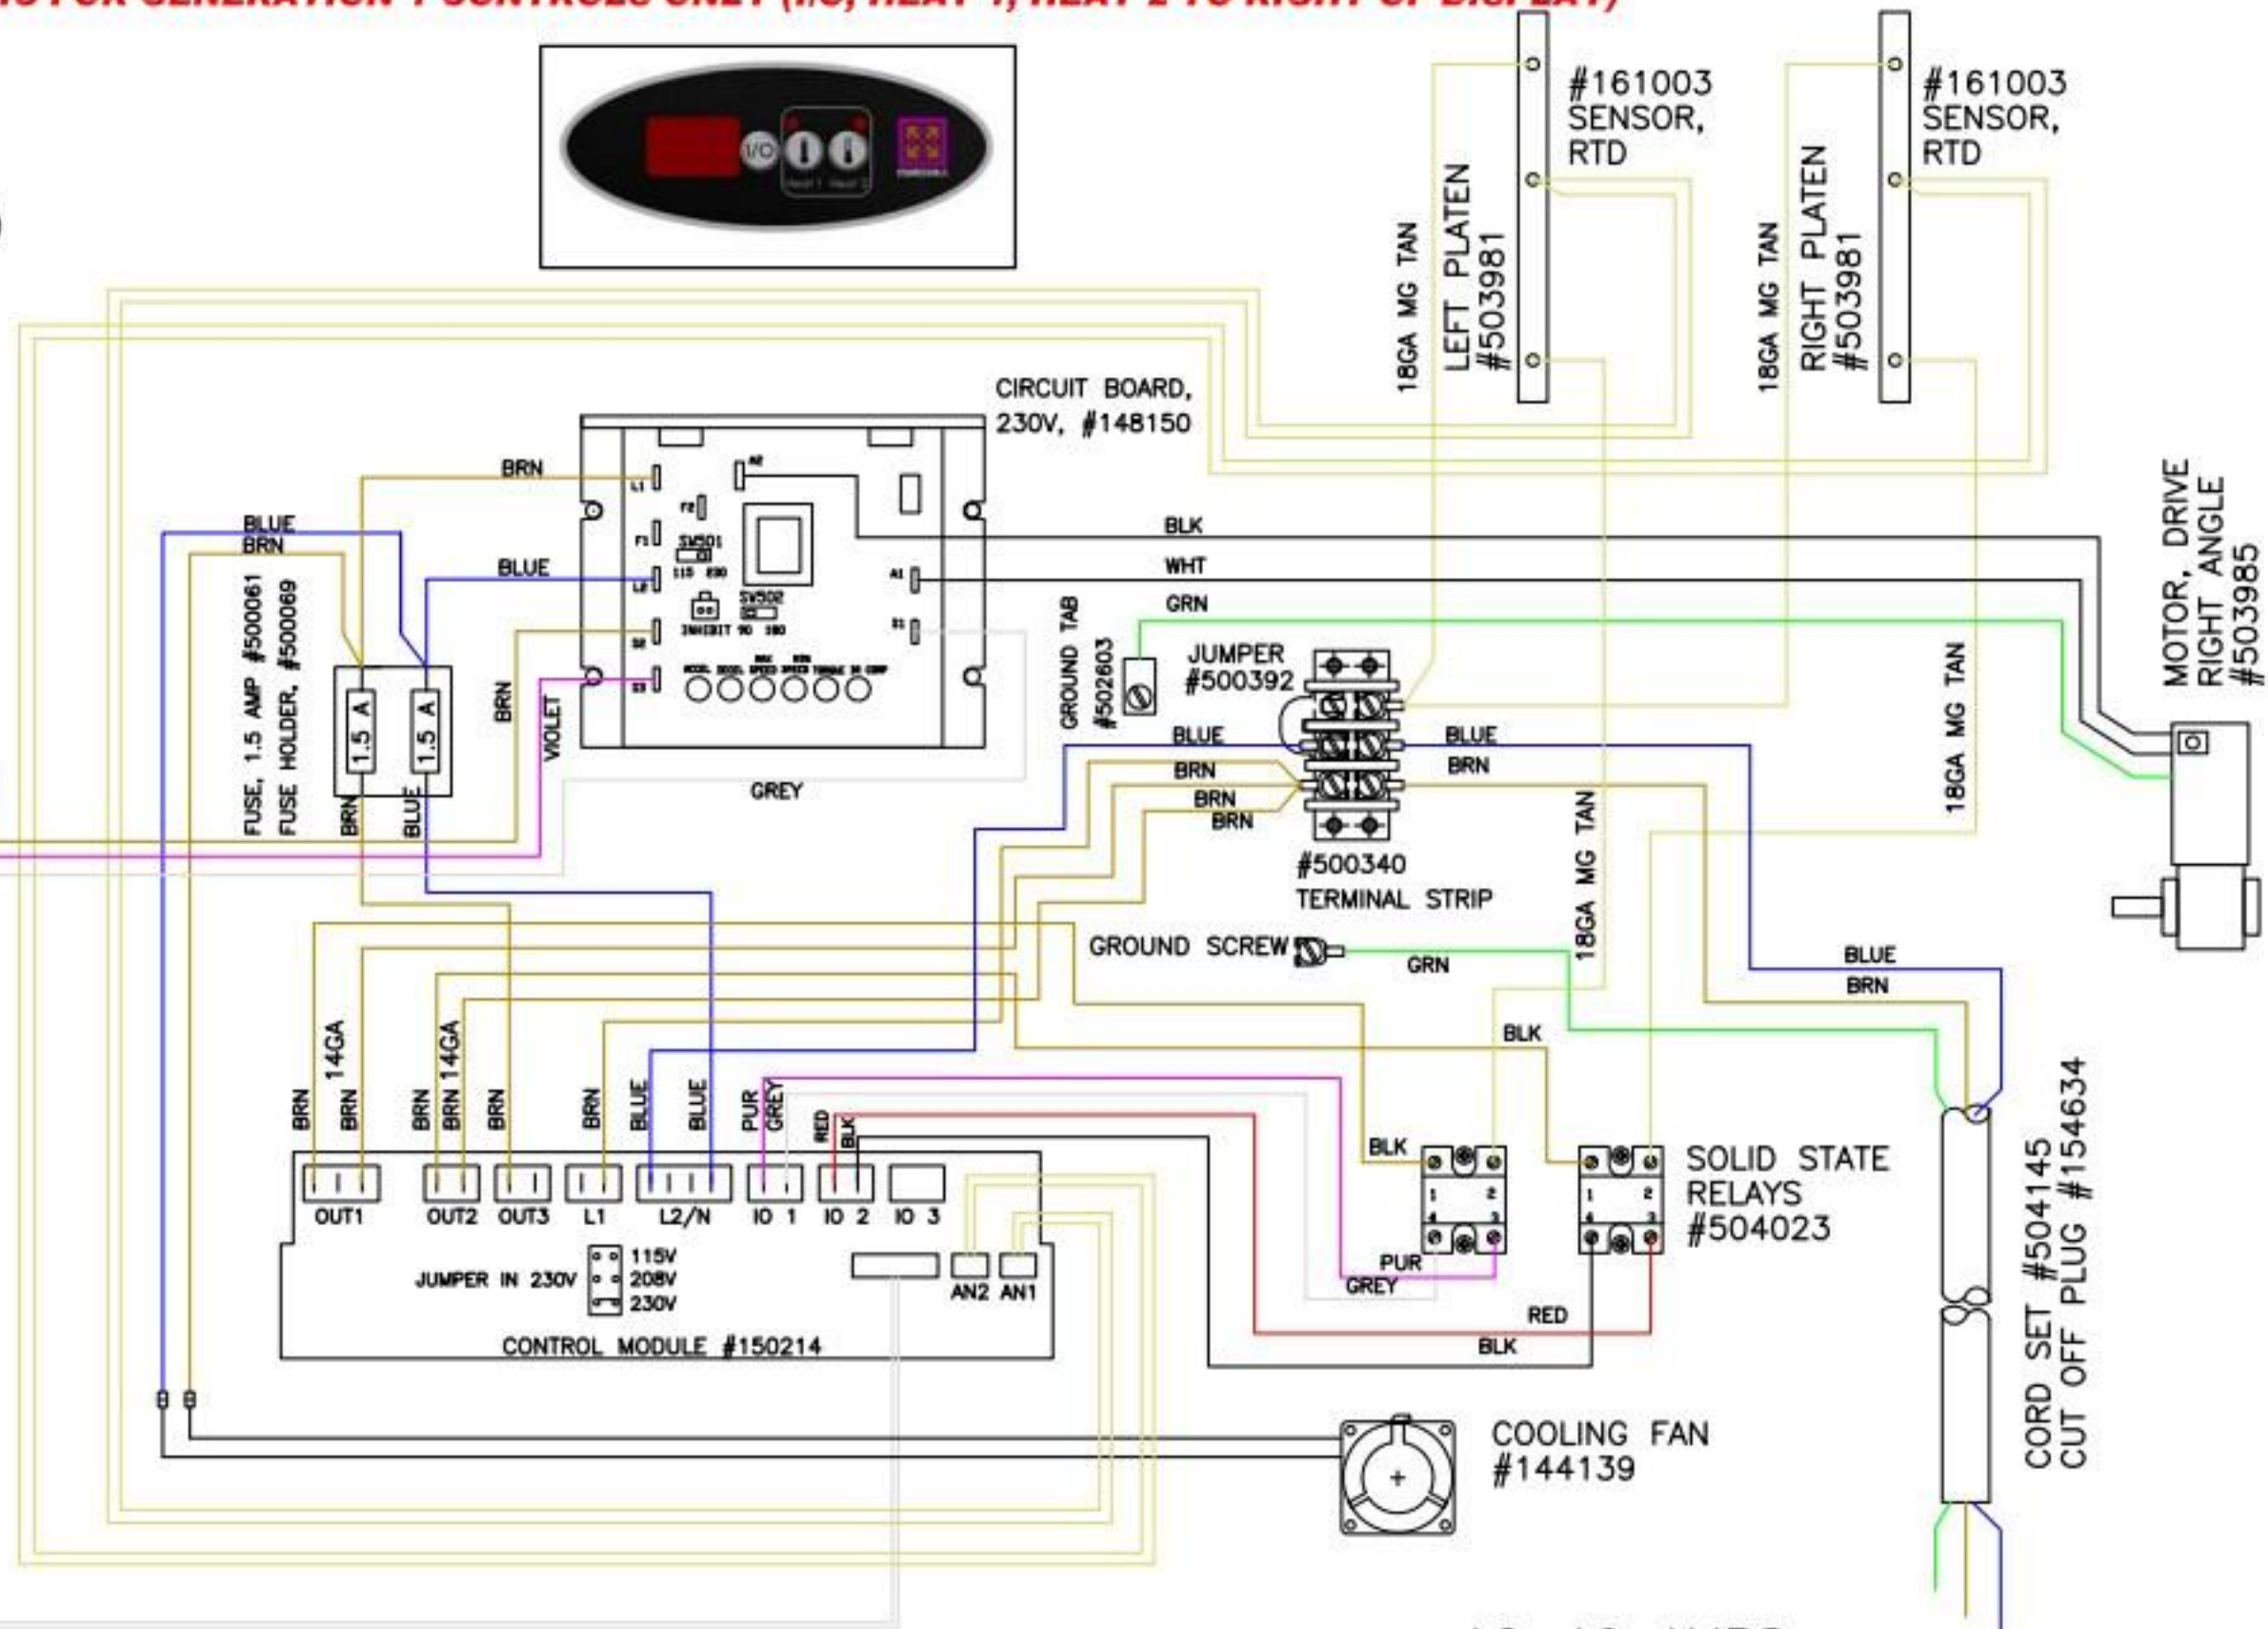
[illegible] FOR GENERATION 4 CONTROLS ONLY (I/O, HEAT 1, HEAT 2 TO RIGHT OF DISPLAY)

I/O

#161003 SENSOR, RTD

#161003 SENSOR, RTD

18GA MG TAN
LEFT PLATEN #503981

18GA MG TAN
RIGHT PLATEN #503981

CIRCUIT BOARD, 230V, #148150

BRN
BLUE
BRN
BLUE

L1
F2
F1
SW501
115 230
L2
SW502
INHIBIT 90 180
A2
A1
S2
S1
S3

BLK
WHT
GRN

MOTOR, DRIVE RIGHT ANGLE #503985

GROUND TAB #502603

JUMPER #500392

FUSE, 1.5 AMP #500061
FUSE HOLDER, #500069

1.5 A
1.5 A

BRN
VIOLET
BRN
BLUE

GREY

BLUE
BRN
BRN
BRN

BLUE
BRN

18GA MG TAN

#500340
TERMINAL STRIP

18GA MG TAN

GROUND SCREW

GRN

BLUE
BRN

BLK

BRN
14GA
BRN
BRN
BRN 14GA
BRN
BRN
BLUE
BLUE
PUR
GREY
RED
BLK

BLK

SOLID STATE RELAYS #504023

OUT1
OUT2
OUT3
L1
L2/N
IO 1
IO 2
IO 3

JUMPER IN 230V
115V
208V
230V

AN2
AN1

CONTROL MODULE #150214

PUR
GREY

RED
BLK

CORD SET #504145
CUT OFF PLUG #154634

COOLING FAN #144139